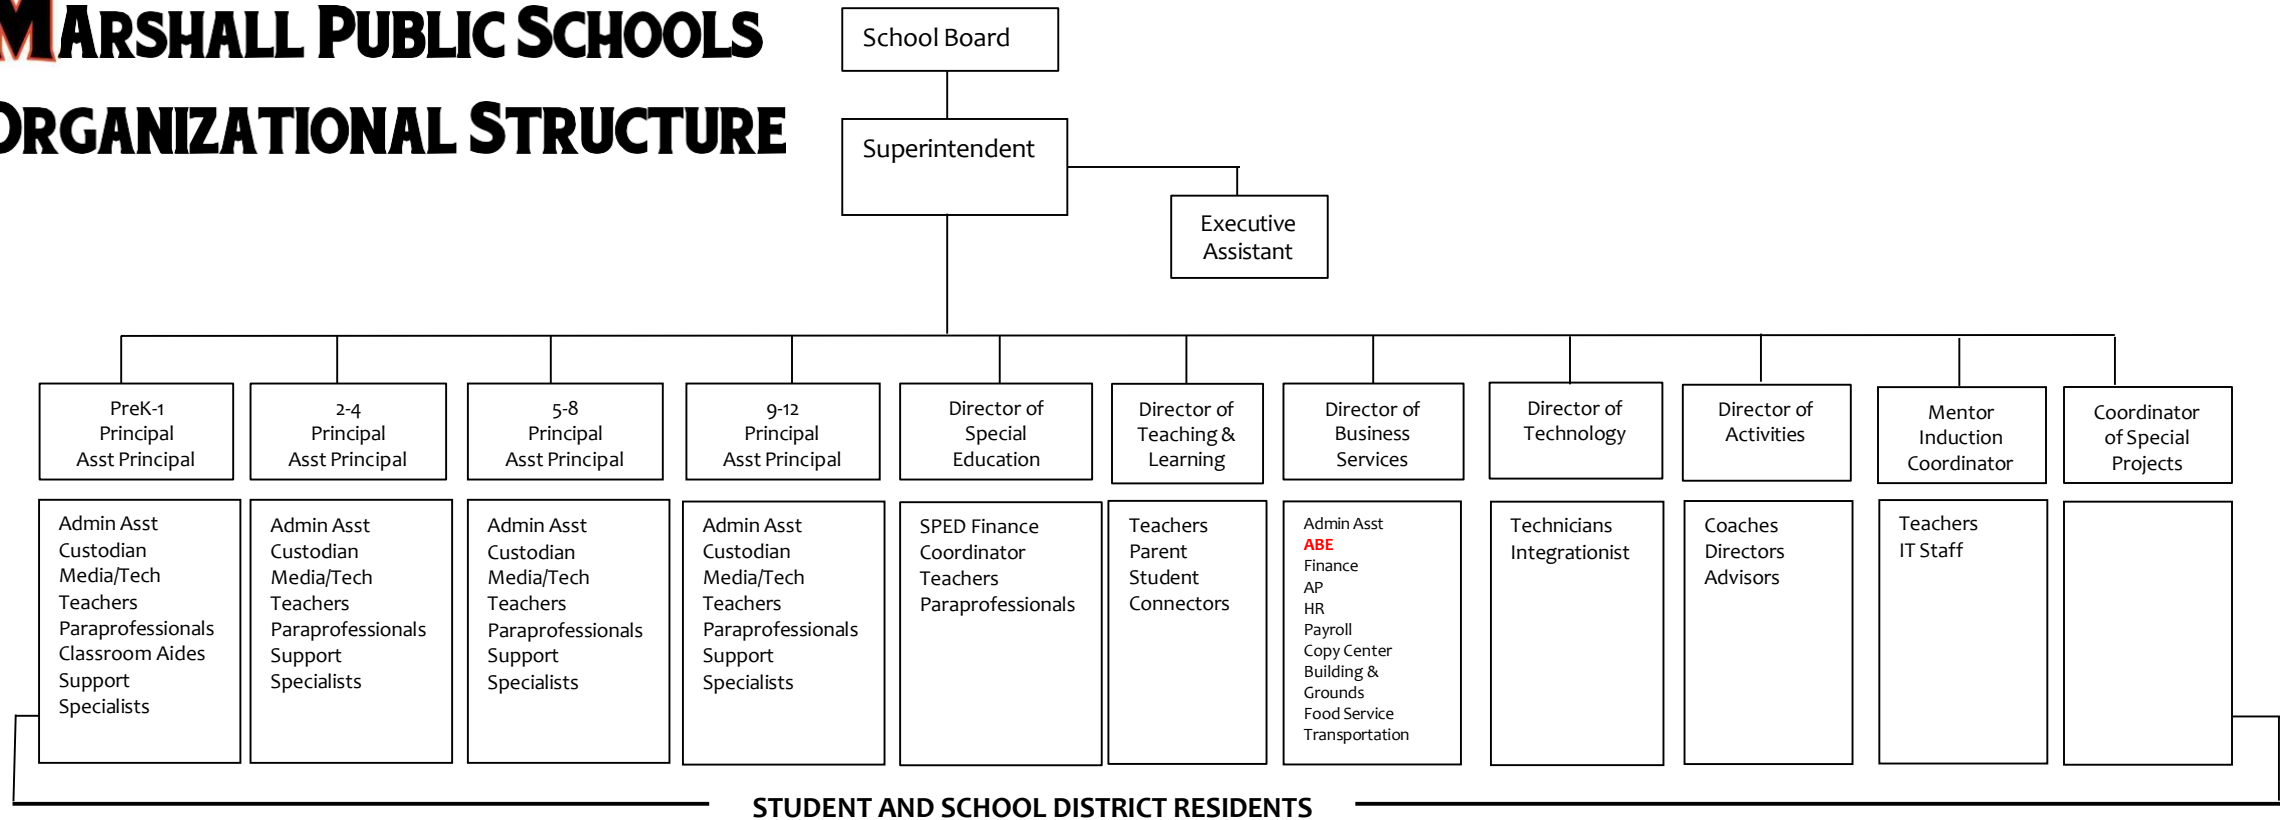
MARSHALL PUBLIC SCHOOLS
ORGANIZATIONAL STRUCTURE

School Board

Superintendent

Executive Assistant

PreK-1
Principal
Asst Principal

2-4
Principal
Asst Principal

5-8
Principal
Asst Principal

9-12
Principal
Asst Principal

Director of Special Education

Director of Teaching & Learning

Director of Business Services

Director of Technology

Director of Activities

Mentor Induction Coordinator

Coordinator of Special Projects

Admin Asst
Custodian
Media/Tech
Teachers
Paraprofessionals
Classroom Aides
Support
Specialists

Admin Asst
Custodian
Media/Tech
Teachers
Paraprofessionals
Support
Specialists

Admin Asst
Custodian
Media/Tech
Teachers
Paraprofessionals
Support
Specialists

Admin Asst
Custodian
Media/Tech
Teachers
Paraprofessionals
Support
Specialists

SPED Finance Coordinator
Teachers
Paraprofessionals

Teachers
Parent
Student
Connectors

Admin Asst
ABE
Finance
AP
HR
Payroll
Copy Center
Building & Grounds
Food Service
Transportation

Technicians
Integrationist

Coaches
Directors
Advisors

Teachers
IT Staff

STUDENT AND SCHOOL DISTRICT RESIDENTS